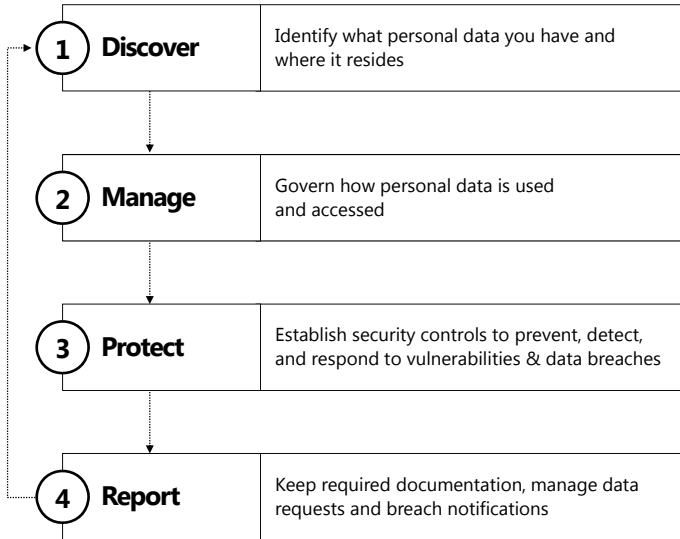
1 Discover
Identify what personal data you have and where it resides

2 Manage
Govern how personal data is used and accessed

3 Protect
Establish security controls to prevent, detect, and respond to vulnerabilities & data breaches

4 Report
Keep required documentation, manage data requests and breach notifications